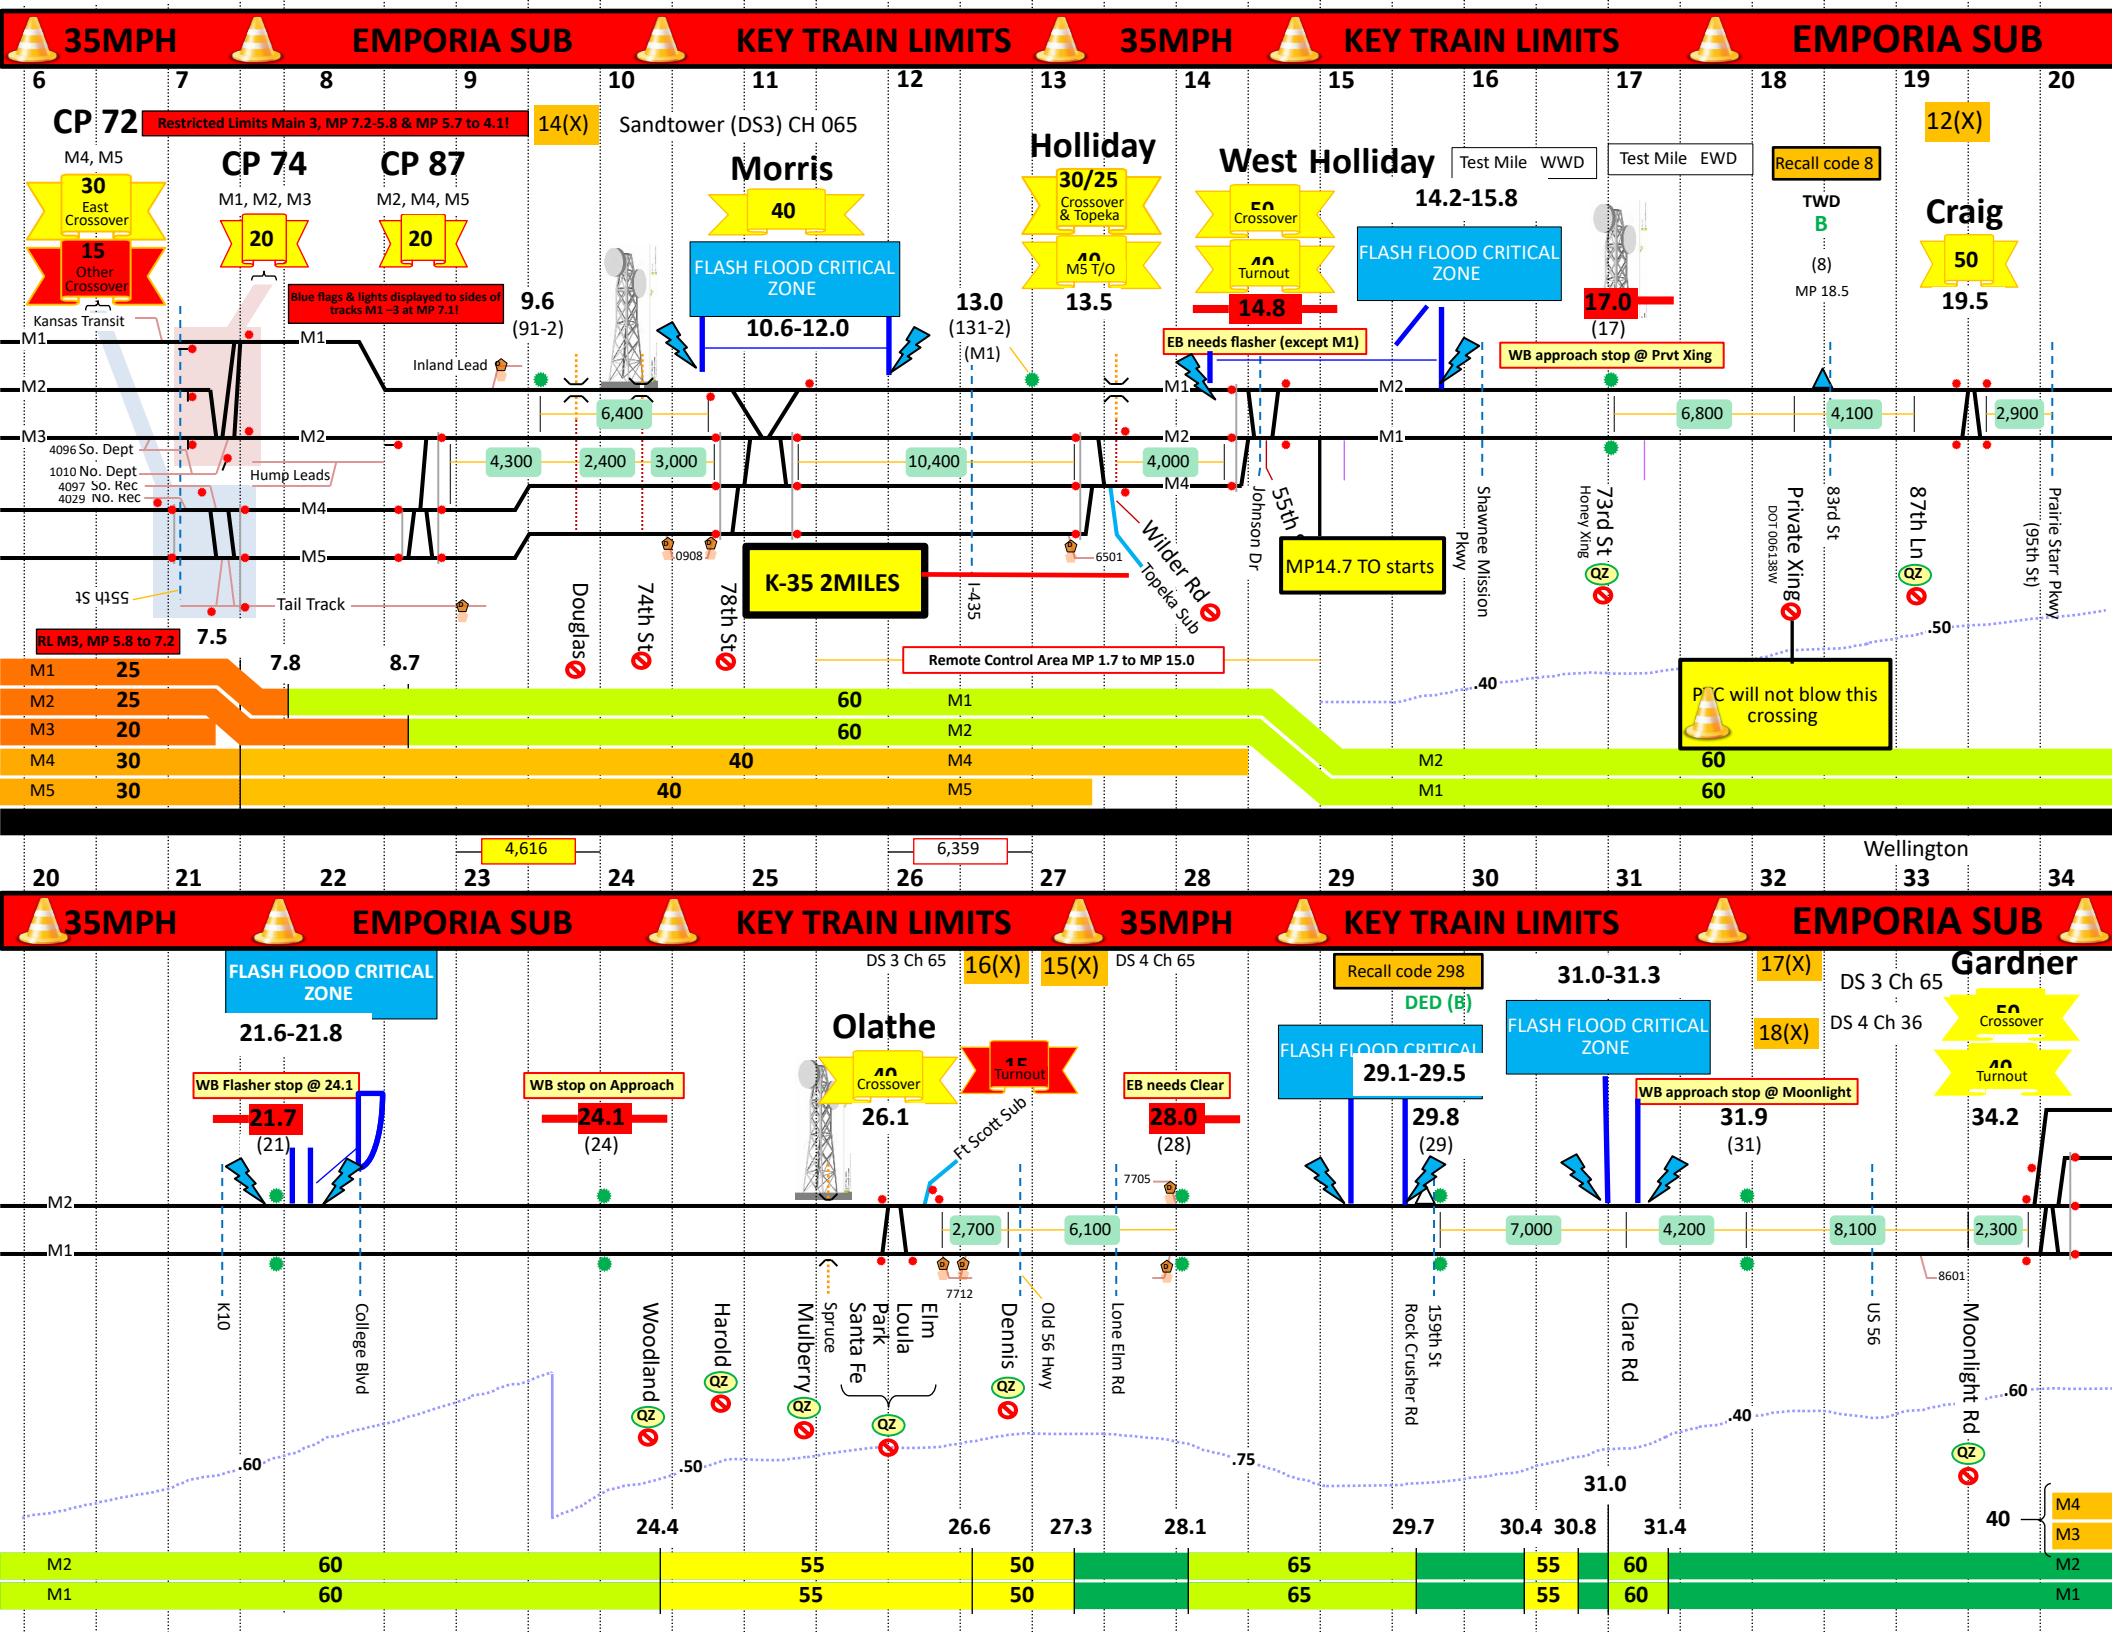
35MPH EMPORIA SUB KEY TRAIN LIMITS 35MPH KEY TRAIN LIMITS EMPORIA SUB

6 7 8 9 10 11 12 13 14 15 16 17 18 19 20

CP 72
Restricted Limits Main 3, MP 7.2-5.8 & MP 5.7 to 4.1!
14(X)
Sandtower (DS3) CH 065
M4, M5
30 East Crossover
15 Other Crossover
CP 74
M1, M2, M3
20
CP 87
M2, M4, M5
20
Blue flags & lights displayed to sides of tracks M1 –3 at MP 7.1!
9.6
(91-2)
Morris
40
FLASH FLOOD CRITICAL ZONE
10.6-12.0
Holliday
30/25 Crossover & Topeka
40 M5 T/O
13.0
(131-2)
(M1)
13.5
West Holliday
Test Mile WWD
Test Mile EWD
14.2-15.8
50 Crossover
40 Turnout
14.8
FLASH FLOOD CRITICAL ZONE
EB needs flasher (except M1)
17.0
(17)
WB approach stop @ Prvt Xing
Recall code 8
TWD
B
(8)
MP 18.5
12(X)
Craig
50
19.5

Kansas Transit
M1 M2 M3 M4 M5
4096 So. Dept
1010 No. Dept
4097 So. Rec
4029 No. Rec
Hump Leads
Inland Lead
Tail Track
SSth St
6,400
4,300 2,400 3,000 10,400 4,000
6,800 4,100 2,900
0908
6501
K-35 2MILES
MP14.7 TO starts
Douglas
74th St
78th St
I-435
Wilder Rd
Topeka Sub
Johnson Dr
55th
Shawnee Mission Pkwy
73rd St
Honey Xing
DOT 006138W
Private Xing
83rd St
87th Ln
Prairie Starr Pkwy (95th St)
QZ
RL M3, MP 5.8 to 7.2
7.5
7.8
8.7
Remote Control Area MP 1.7 to MP 15.0
.40
.50
PTC will not blow this crossing

M1 25
M2 25
M3 20
M4 30
M5 30
60 M1
60 M2
40 M4
40 M5
M2 60
M1 60

4,616
6,359
Wellington
20 21 22 23 24 25 26 27 28 29 30 31 32 33 34

35MPH EMPORIA SUB KEY TRAIN LIMITS 35MPH KEY TRAIN LIMITS EMPORIA SUB

FLASH FLOOD CRITICAL ZONE
21.6-21.8
DS 3 Ch 65
16(X)
15(X)
DS 4 Ch 65
Recall code 298
DED (B)
31.0-31.3
17(X)
DS 3 Ch 65
Gardner
Olathe
FLASH FLOOD CRITICAL ZONE
FLASH FLOOD CRITICAL
29.1-29.5
18(X)
DS 4 Ch 36
50 Crossover
40 Turnout
WB Flasher stop @ 24.1
21.7
(21)
WB stop on Approach
24.1
(24)
40 Crossover
26.1
15 Turnout
Ft Scott Sub
EB needs Clear
28.0
(28)
29.8
(29)
WB approach stop @ Moonlight
31.9
(31)
34.2
M2
M1
7705
2,700 6,100 7,000 4,200 8,100 2,300
7712
8601
K10
College Blvd
Woodland
Harold
Mulberry
Spruce
Santa Fe
Park
Loula
Elm
Dennis
Old 56 Hwy
Lone Elm Rd
Rock Crusher Rd
159th St
Clare Rd
US 56
Moonlight Rd
QZ
.60
.50
.75
.40
.60
31.0
24.4
26.6
27.3
28.1
29.7
30.4 30.8
31.4
40
M4
M3
M2 60 55 50 65 55 60 M2
M1 60 55 50 65 55 60 M1